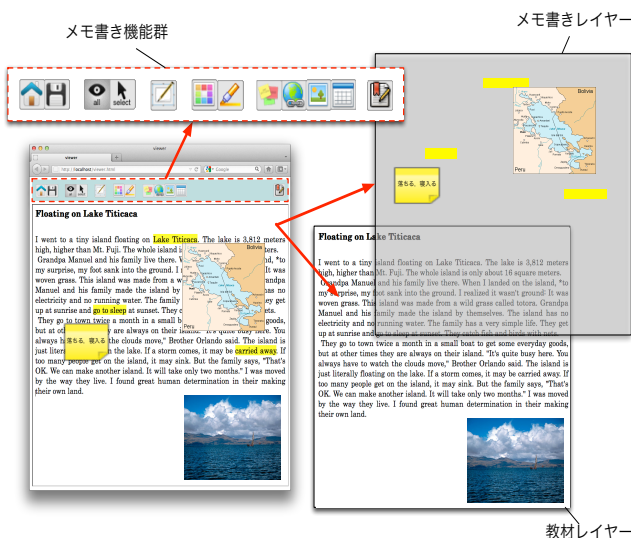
メモ書き機能群

メモ書きレイヤー

all select

viewer

http://localhost/viewer.html

Google

Floating on Lake Titicaca

I went to a tiny island floating on Lake Titicaca. The lake is 3,812 meters high, higher than Mt. Fuji. The whole island is only about 16 square meters. Grandpa Manuel and his family live there. When I landed on the island, "to my surprise, my foot sank into the ground. I realized it wasn't ground. It was woven grass. This island was made from a wild grass called totora. Grandpa Manuel and his family made the island by themselves. The island has no electricity and no running water. The family has a very simple life. They get up at sunrise and go to sleep at sunset. They catch fish and birds with nets. They go to town twice a month in a small boat to get some everyday goods, but at other times they are always on their island. "It's quite busy here. You always have to watch the clouds move," Brother Orlando said. The island is just literally floating on the lake. If a storm comes, it may be carried away. If too many people get on the island, it may sink. But the family says, "That's OK. We can make another island. It will take only two months." I was moved by the way they live. I found great human determination in their making their own land.

Bolivia

Peru

落ちる、寝入る

教材レイヤー